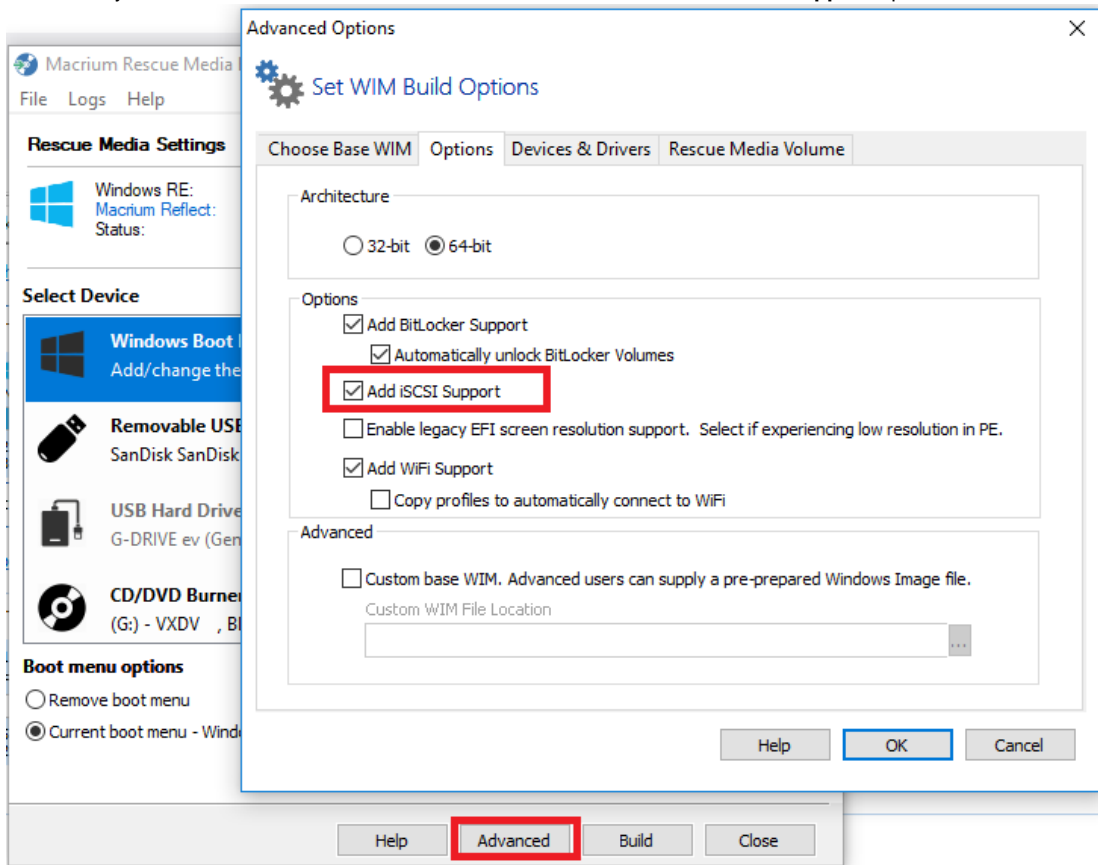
Macrium Rescue Media

File Logs Help

Rescue Media Settings

Windows RE:
Macrium Reflect:
Status:

Select Device

Windows Boot
Add/change the

Removable USB
SanDisk SanDisk

USB Hard Drive
G-DRIVE ev (Gen

CD/DVD Burner
(G:) - VXDV , Bl

Boot menu options

Remove boot menu
Current boot menu - Windo

Help Advanced Build Close

Advanced Options ×

Set WIM Build Options

Choose Base WIM | Options | Devices & Drivers | Rescue Media Volume

Architecture

32-bit 64-bit

Options

Add BitLocker Support
Automatically unlock BitLocker Volumes
Add iSCSI Support
Enable legacy EFI screen resolution support. Select if experiencing low resolution in PE.
Add WiFi Support
Copy profiles to automatically connect to WiFi

Advanced

Custom base WIM. Advanced users can supply a pre-prepared Windows Image file.
Custom WIM File Location
...

Help OK Cancel